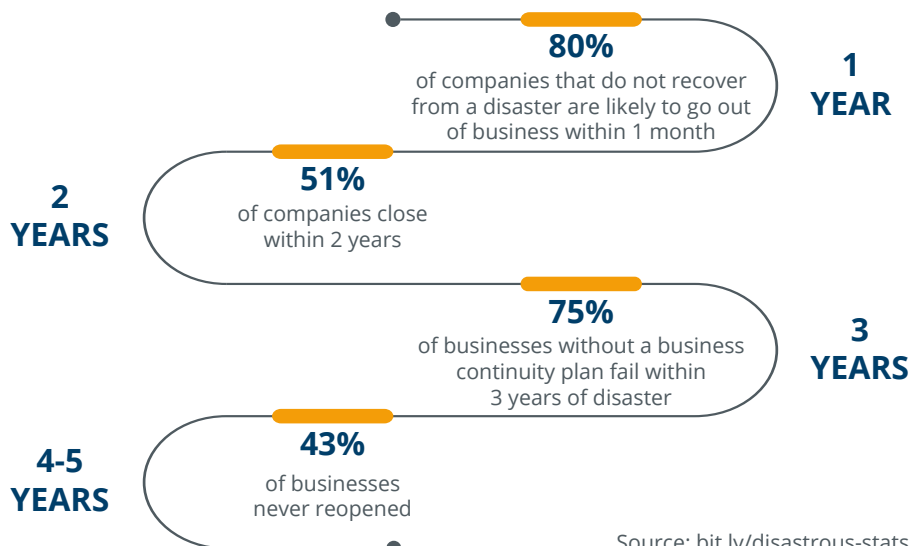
80%

of companies that do not recover from a disaster are likely to go out of business within 1 month

1 YEAR

2 YEARS

51%

of companies close within 2 years

75%

of businesses without a business continuity plan fail within 3 years of disaster

3 YEARS

4-5 YEARS

43%

of businesses never reopened

Source: bit.ly/disastrous-stats